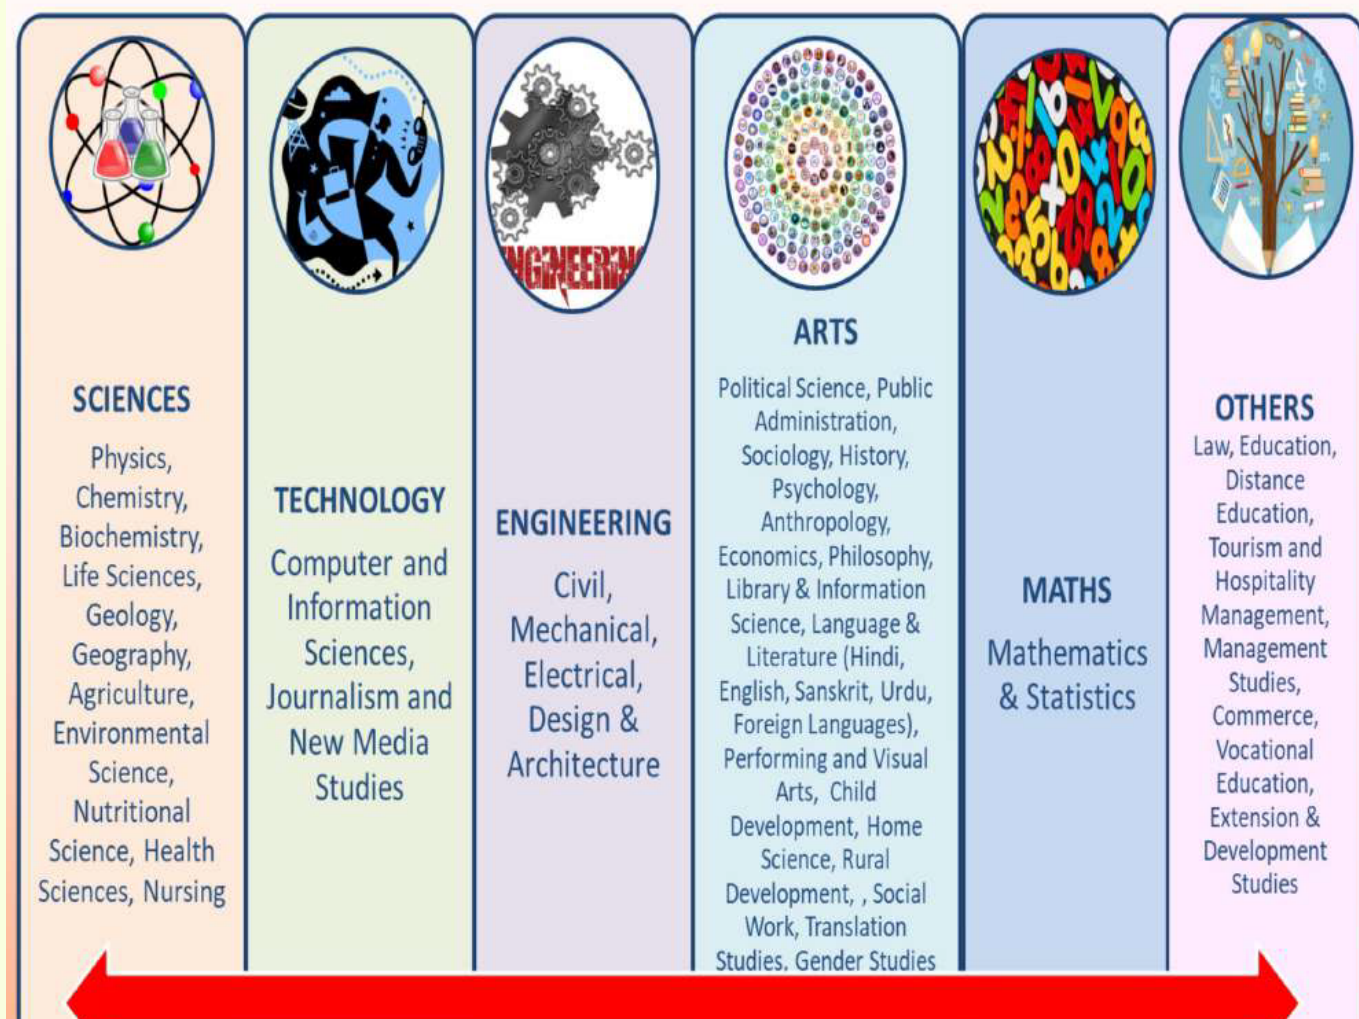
SCIENCES

Physics, Chemistry, Biochemistry, Life Sciences, Geology, Geography, Agriculture, Environmental Science, Nutritional Science, Health Sciences, Nursing

TECHNOLOGY

Computer and Information Sciences, Journalism and New Media Studies

NGINEERIN

ENGINEERING

Civil, Mechanical, Electrical, Design & Architecture

ARTS

Political Science, Public Administration, Sociology, History, Psychology, Anthropology, Economics, Philosophy, Library & Information Science, Language & Literature (Hindi, English, Sanskrit, Urdu, Foreign Languages), Performing and Visual Arts, Child Development, Home Science, Rural Development, , Social Work, Translation Studies, Gender Studies

MATHS

Mathematics & Statistics

OTHERS

Law, Education, Distance Education, Tourism and Hospitality Management, Management Studies, Commerce, Vocational Education, Extension & Development Studies